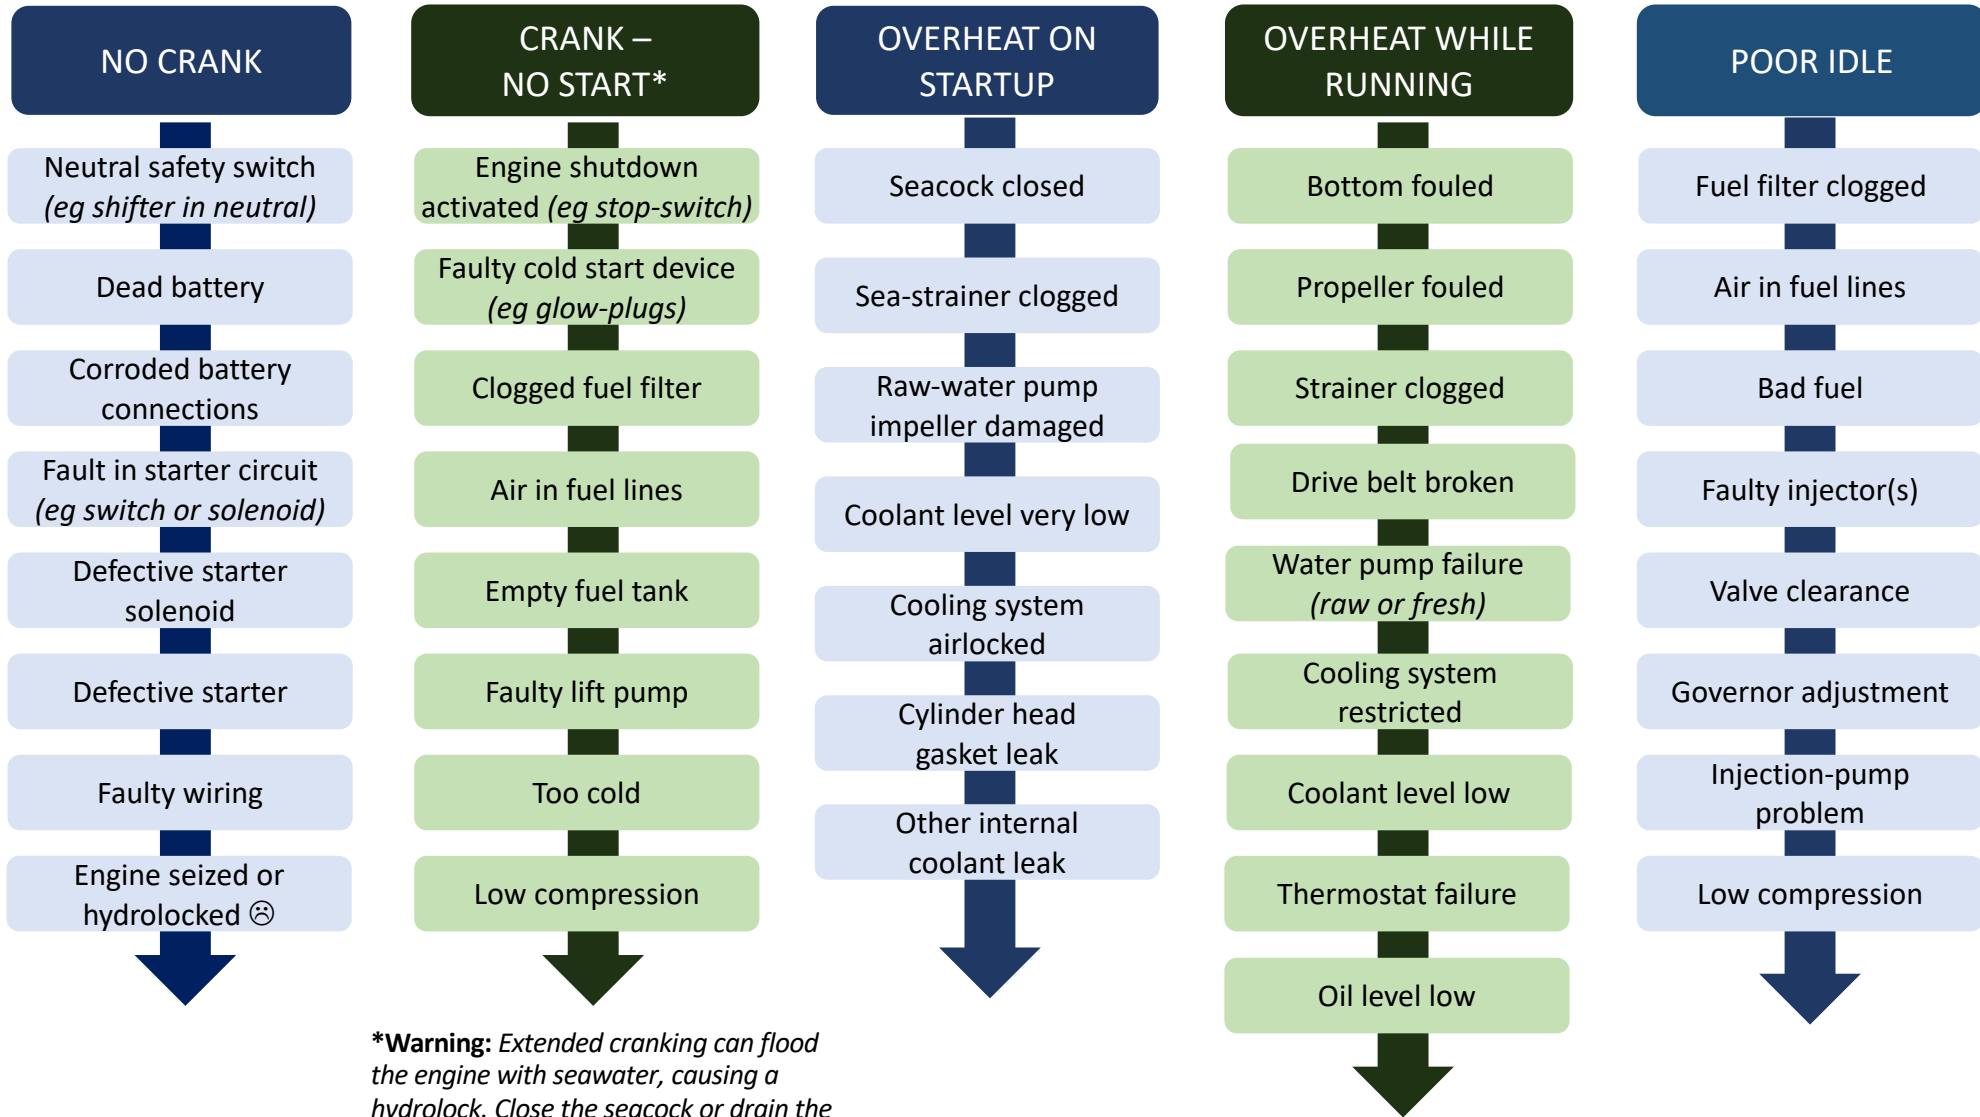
NO CRANK

Neutral safety switch *(eg shifter in neutral)*

Dead battery

Corroded battery connections

Fault in starter circuit *(eg switch or solenoid)*

Defective starter solenoid

Defective starter

Faulty wiring

Engine seized or hydrolocked ☹

CRANK – NO START*

Engine shutdown activated *(eg stop-switch)*

Faulty cold start device *(eg glow-plugs)*

Clogged fuel filter

Air in fuel lines

Empty fuel tank

Faulty lift pump

Too cold

Low compression

OVERHEAT ON STARTUP

Seacock closed

Sea-strainer clogged

Raw-water pump impeller damaged

Coolant level very low

Cooling system airlocked

Cylinder head gasket leak

Other internal coolant leak

OVERHEAT WHILE RUNNING

Bottom fouled

Propeller fouled

Strainer clogged

Drive belt broken

Water pump failure *(raw or fresh)*

Cooling system restricted

Coolant level low

Thermostat failure

Oil level low

POOR IDLE

Fuel filter clogged

Air in fuel lines

Bad fuel

Faulty injector(s)

Valve clearance

Governor adjustment

Injection-pump problem

Low compression

***Warning:** *Extended cranking can flood the engine with seawater, causing a hydrolock. Close the seacock or drain the*